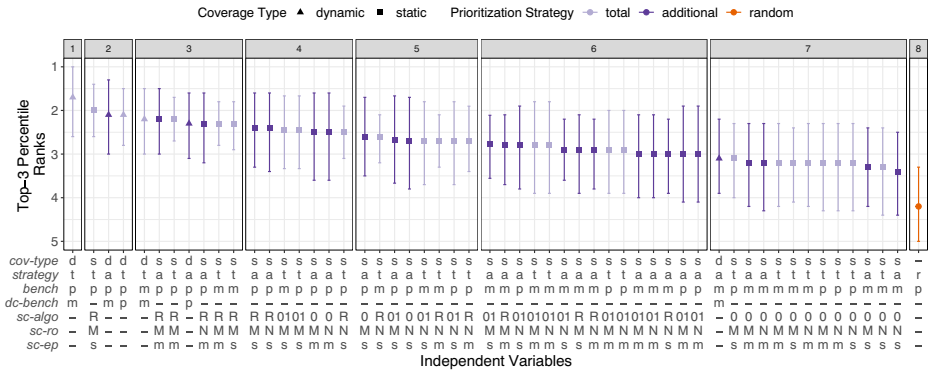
Coverage Type ▲ dynamic ■ static Prioritization Strategy total additional random

1 2 3 4 5 6 7 8

Top-3 Percentile Ranks

1
2
3
4
5

cov-type d s d d s d s s d s s s s s s s s s s s s s s s s s s s s s s s s s s s s s s s s s d s s s s s s s s s s s s -
strategy t t a t t a t a a a t t a a t t a a a t t t t t a a t t a a a a a a a a t t t t t t t t t t a t r
bench p p p p m p p p p p m p m p p p p m p p m m p m p m p m m m m m p m m m p m m m m m m p m m m m p p
dc-bench m - m p - - p - - - - - - - - - - - - - - - - - - - - - - - - - - - - - - - - - m - - - - - - - - - - - -
sc-algo - - R - - R R R R R R 0 1 0 1 0 0 R 0 R 0 1 0 0 1 R 0 1 R 0 1 R 0 1 0 1 0 1 R 0 1 0 1 0 1 0 1 R 0 1 0 1 - 0 0 0 0 0 0 0 0 0 0 0 -
sc-ro - M - - - M M N N N N N N N N N N N N M N N N N N N N N N N M N N N N N N N N M N N N N N M N N N N N N N N -
sc-ep - s - - - m m m s m s s s s s s s s s m m s s s s m s s m s s m s s m m s s m s s m s m s s s m s s m s s m s s s -

Independent Variables